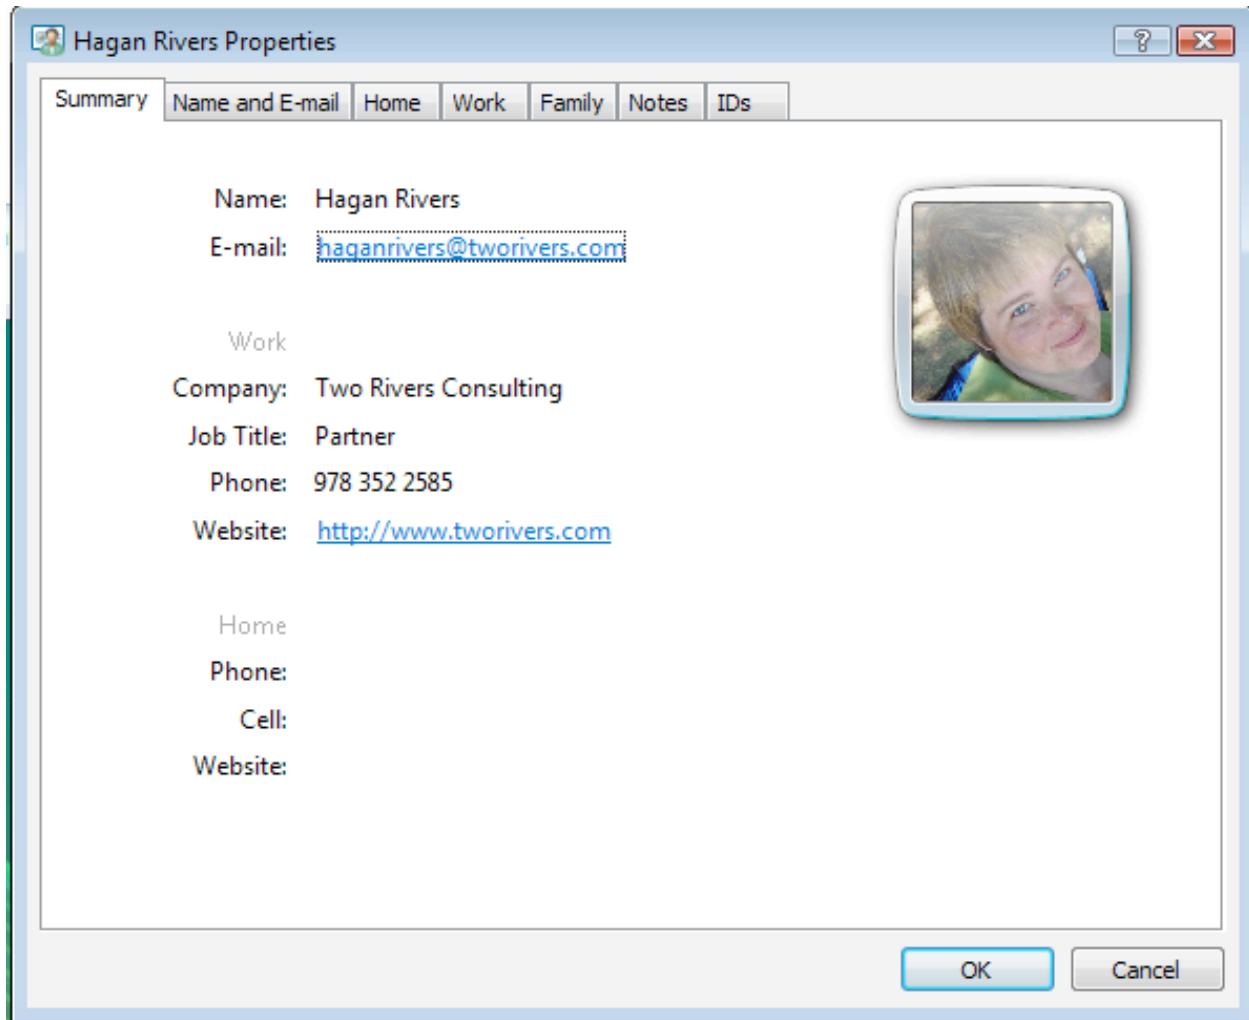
Hagan Rivers Properties

Summary | Name and E-mail | Home | Work | Family | Notes | IDs

Name: Hagan Rivers
E-mail: haganrivers@tworivers.com

Work
Company: Two Rivers Consulting
Job Title: Partner
Phone: 978 352 2585
Website: http://www.tworivers.com

Home
Phone:
Cell:
Website:

OK
Cancel